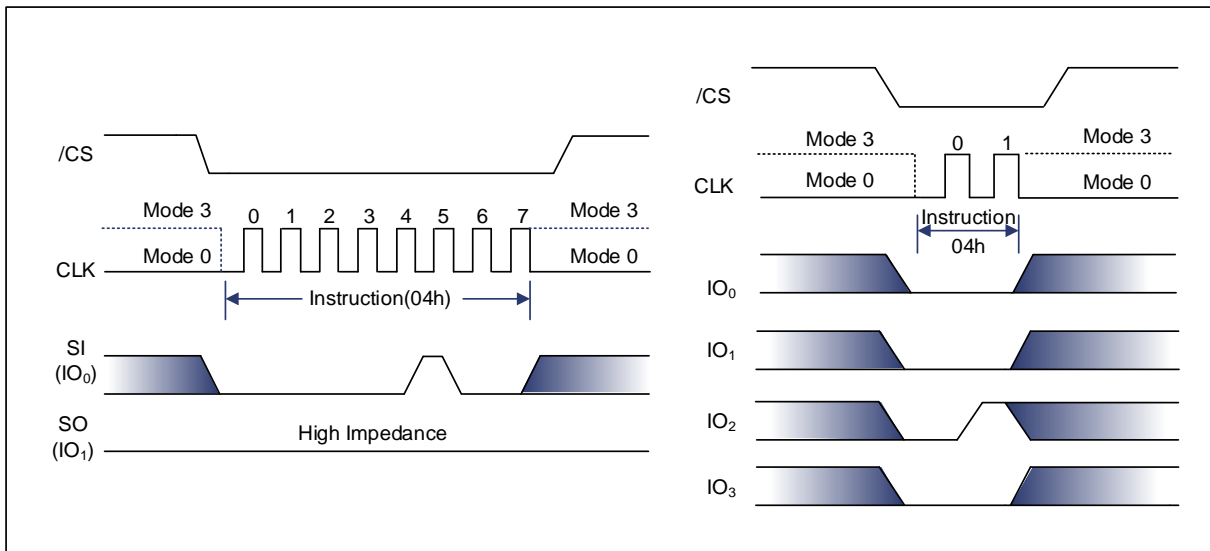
/CS

Mode 3

Mode 0

CLK

0 1 2 3 4 5 6 7

Mode 3

Mode 0

Instruction(04h)

SI ($IO_0$)

SO ($IO_1$)

High Impedance

/CS

Mode 3

Mode 0

CLK

0 1

Mode 3

Mode 0

Instruction 04h

$IO_0$

$IO_1$

$IO_2$

$IO_3$